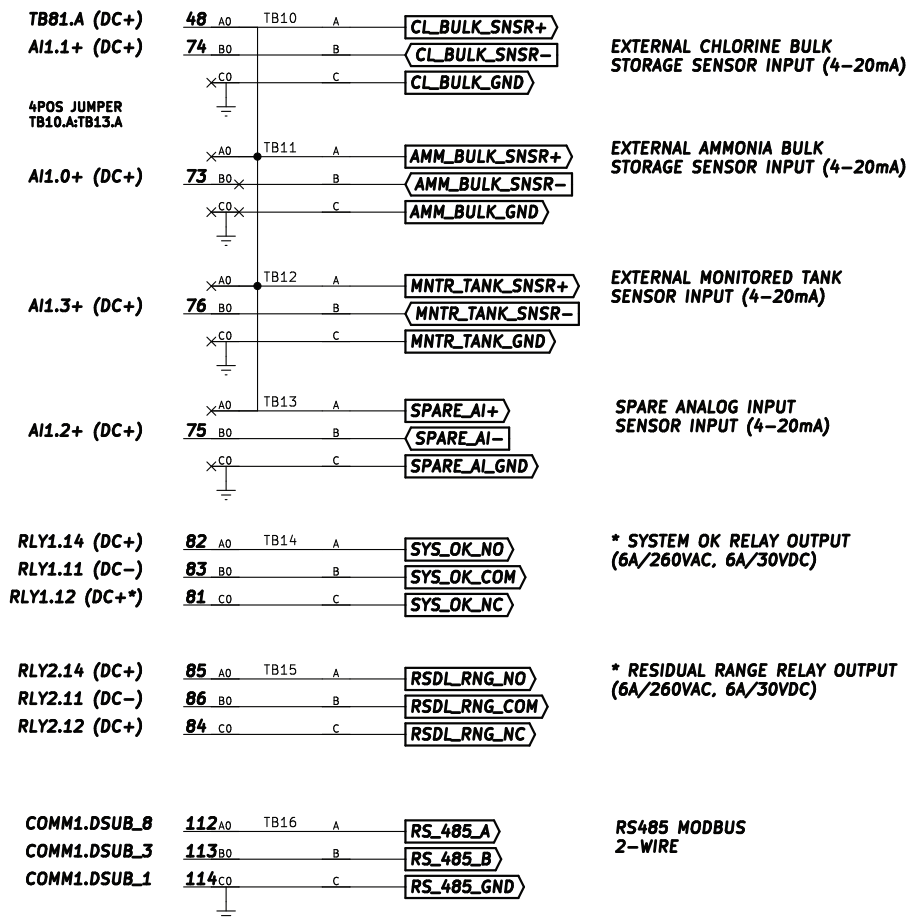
TB81.A (DC+) 48 A0 TB10 A CL_BULK_SNSR+
AI1.1+ (DC+) 74 B0 B CL_BULK_SNSR–
C0 C CL_BULK_GND

EXTERNAL CHLORINE BULK STORAGE SENSOR INPUT (4–20mA)

4POS JUMPER TB10.A:TB13.A

A0 TB11 A AMM_BULK_SNSR+
AI1.0+ (DC+) 73 B0 B AMM_BULK_SNSR–
C0 C AMM_BULK_GND

EXTERNAL AMMONIA BULK STORAGE SENSOR INPUT (4–20mA)

A0 TB12 A MNTR_TANK_SNSR+
AI1.3+ (DC+) 76 B0 B MNTR_TANK_SNSR–
C0 C MNTR_TANK_GND

EXTERNAL MONITORED TANK SENSOR INPUT (4–20mA)

A0 TB13 A SPARE_AI+
AI1.2+ (DC+) 75 B0 B SPARE_AI–
C0 C SPARE_AI_GND

SPARE ANALOG INPUT SENSOR INPUT (4–20mA)

RLY1.14 (DC+) 82 A0 TB14 A SYS_OK_NO
RLY1.11 (DC–) 83 B0 B SYS_OK_COM
RLY1.12 (DC+*) 81 C0 C SYS_OK_NC

* SYSTEM OK RELAY OUTPUT (6A/260VAC, 6A/30VDC)

RLY2.14 (DC+) 85 A0 TB15 A RSDL_RNG_NO
RLY2.11 (DC–) 86 B0 B RSDL_RNG_COM
RLY2.12 (DC+) 84 C0 C RSDL_RNG_NC

* RESIDUAL RANGE RELAY OUTPUT (6A/260VAC, 6A/30VDC)

COMM1.DSUB_8 112 A0 TB16 A RS_485_A
COMM1.DSUB_3 113 B0 B RS_485_B
COMM1.DSUB_1 114 C0 C RS_485_GND

RS485 MODBUS 2–WIRE